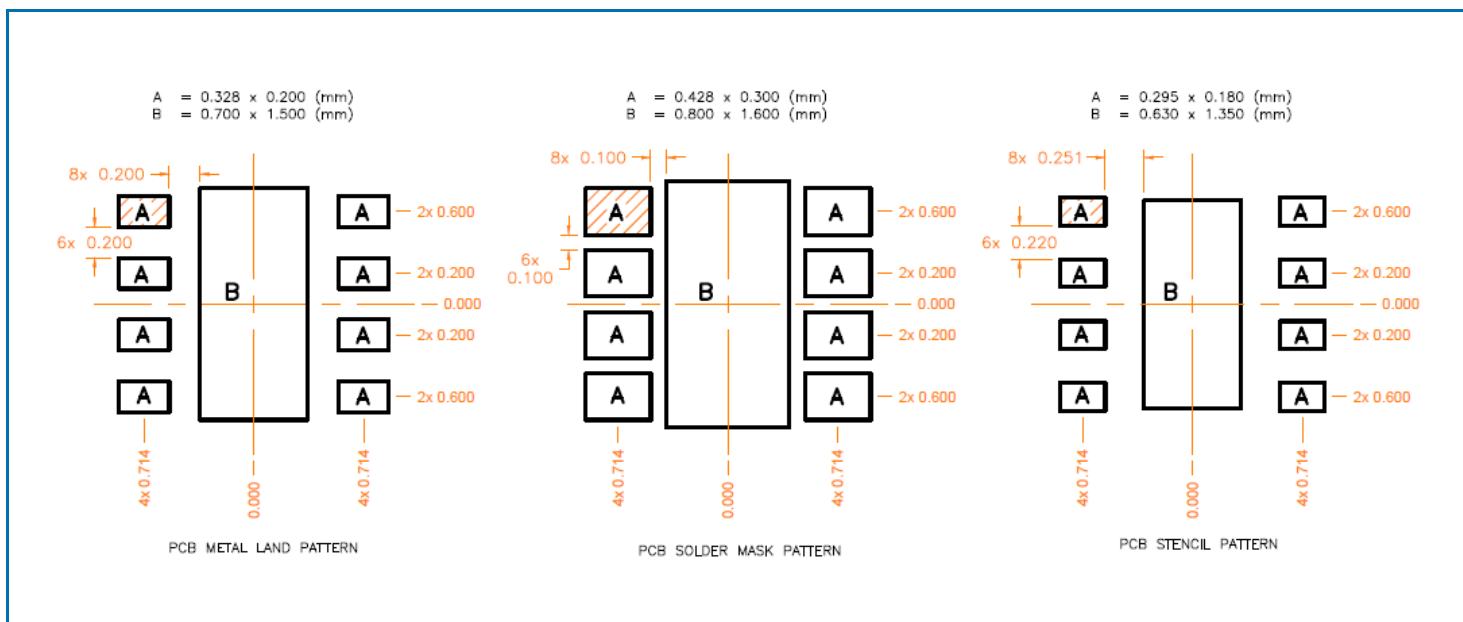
A = 0.328 x 0.200 (mm)
B = 0.700 x 1.500 (mm)

8x 0.200
6x 0.200
A A
A A
B
A A
A A
2x 0.600
2x 0.200
0.000
2x 0.200
2x 0.600
4x 0.714
0.000
4x 0.714

PCB METAL LAND PATTERN

A = 0.428 x 0.300 (mm)
B = 0.800 x 1.600 (mm)

8x 0.100
6x 0.100
A A
A A
B
A A
A A
2x 0.600
2x 0.200
0.000
2x 0.200
2x 0.600
4x 0.714
0.000
4x 0.714

PCB SOLDER MASK PATTERN

A = 0.295 x 0.180 (mm)
B = 0.630 x 1.350 (mm)

8x 0.251
6x 0.220
A A
A A
B
A A
A A
2x 0.600
2x 0.200
0.000
2x 0.200
2x 0.600
4x 0.714
0.000
4x 0.714

PCB STENCIL PATTERN